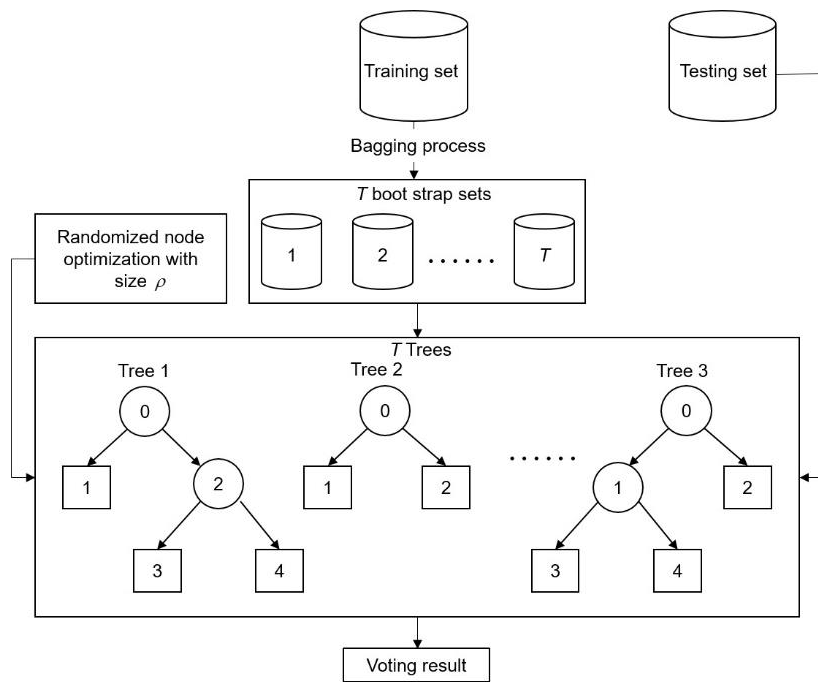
Training set

Testing set

Bagging process

$T$ boot strap sets

1

2

......

$T$

Randomized node optimization with size $\rho$

$T$ Trees

Tree 1

0

1

2

3

4

Tree 2

0

1

2

......

Tree 3

0

1

2

3

4

Voting result